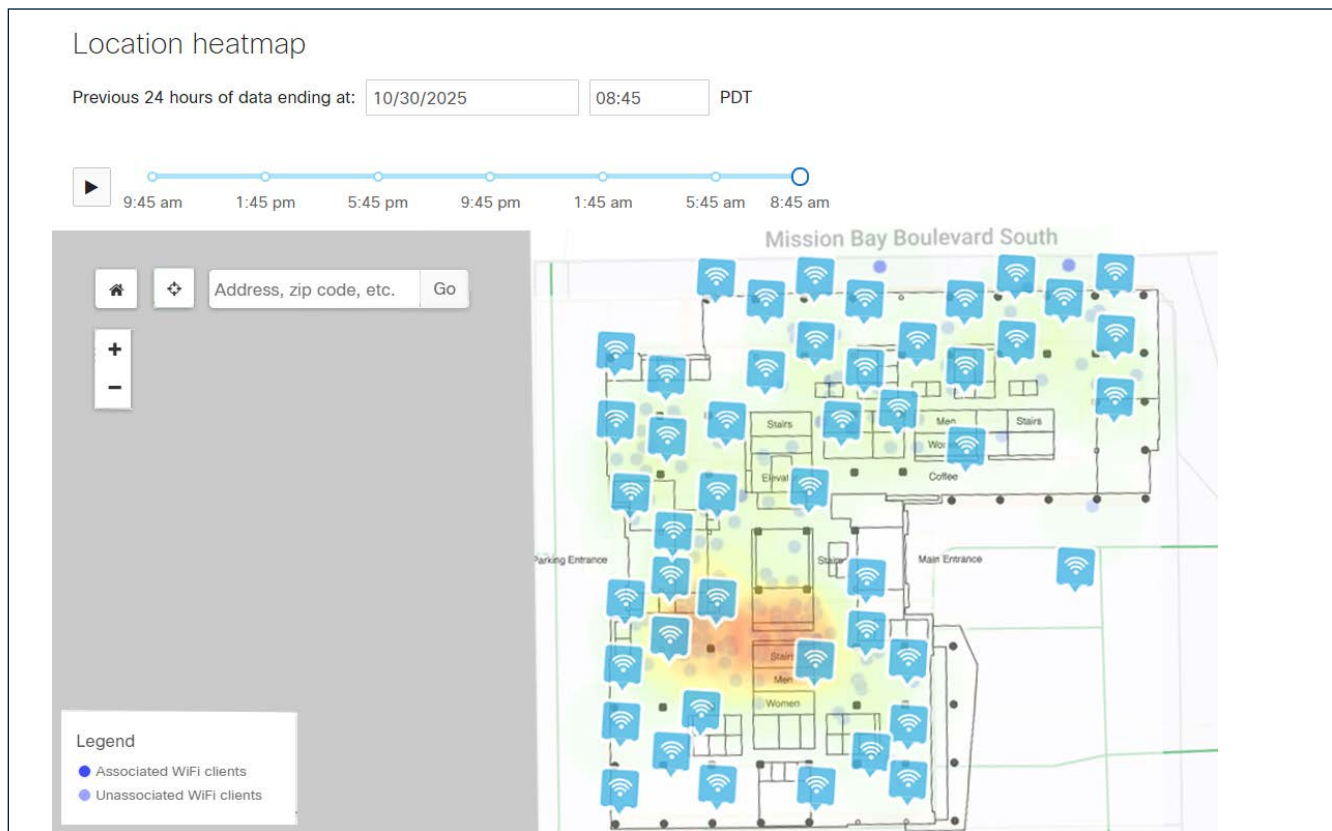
Location heatmap

Previous 24 hours of data ending at: 10/30/2025 08:45 PDT

9:45 am 1:45 pm 5:45 pm 9:45 pm 1:45 am 5:45 am 8:45 am

Address, zip code, etc. Go

+
−

Mission Bay Boulevard South

Stairs
Men
Stairs
Wo
Coffee
Elevat
Parking Entrance
Stairs
Main Entrance
Stairs
Men
Women

Legend
Associated WiFi clients
Unassociated WiFi clients